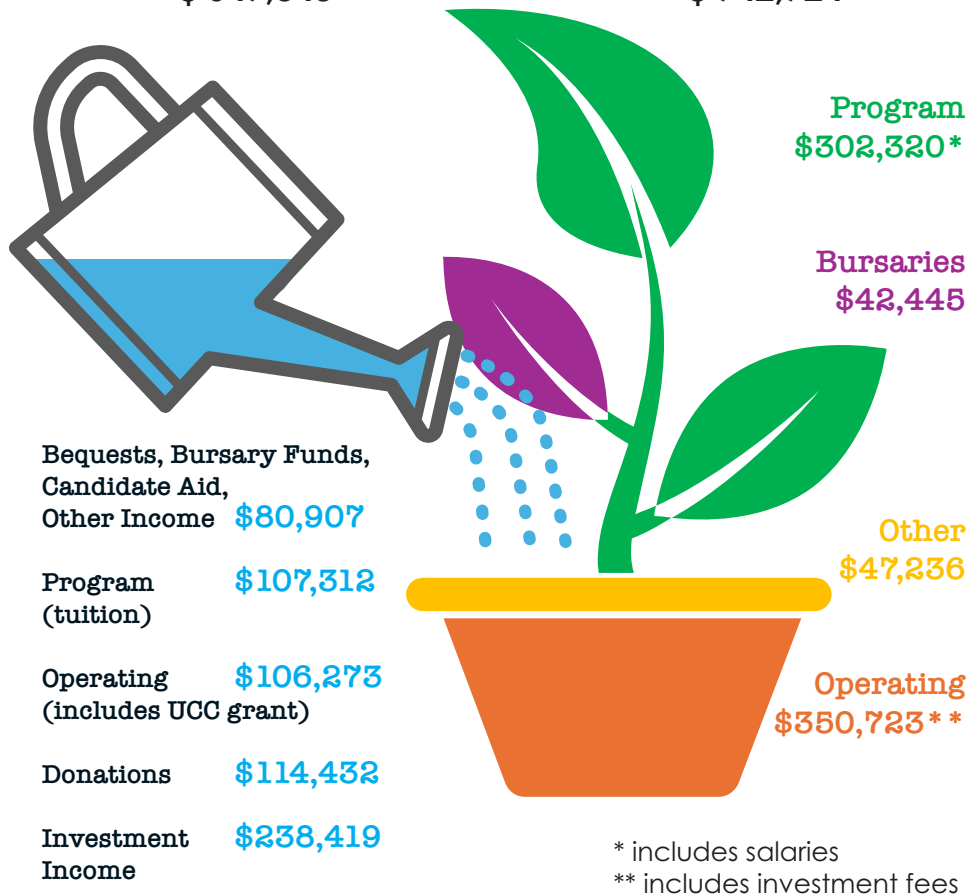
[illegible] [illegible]

Program
$302,320*

Bursaries
$42,445

Bequests, Bursary Funds, Candidate Aid, Other Income $80,907

Program (tuition) $107,312

Operating (includes UCC grant) $106,273

Donations $114,432

Investment Income $238,419

Other
$47,236

Operating
$350,723**

* includes salaries
** includes investment fees